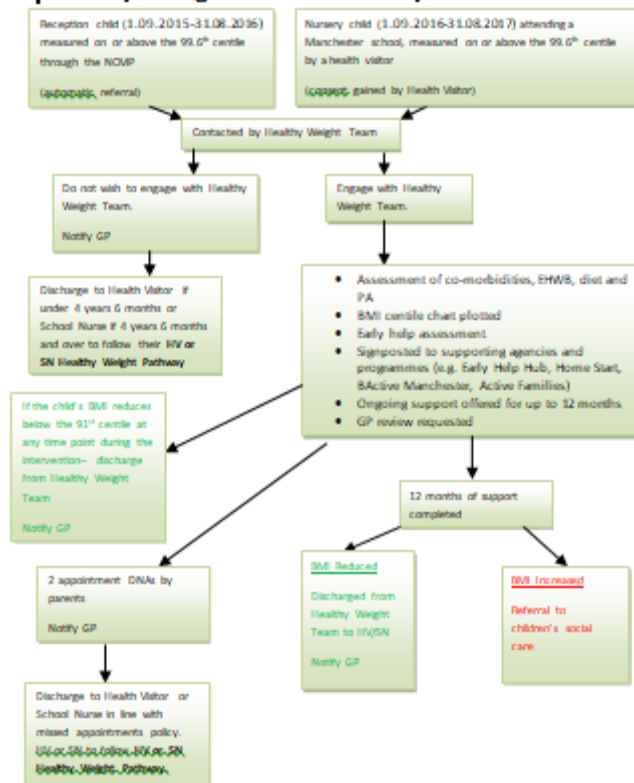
Reception child (1.09.2015-31.08.2016) measured on or above the 99.6$^{th}$ centile through the NCMP

(automatic referral)

Nursery child (1.09.2016-31.08.2017) attending a Manchester school, measured on or above the 99.6$^{th}$ centile by a health visitor

(consent gained by Health Visitor)

Contacted by Healthy Weight Team

Do not wish to engage with Healthy Weight Team.

Notify GP

Engage with Healthy Weight Team.

Discharge to Health Visitor if under 4 years 6 months or School Nurse if 4 years 6 months and over to follow their HV or SN Healthy Weight Pathway

- Assessment of co-morbidities, EHWB, diet and PA
- BMI centile chart plotted
- Early Help assessment
- Signposted to supporting agencies and programmes (e.g. Early Help Hub, Home Start, BActive Manchester, Active Families)
- Ongoing support offered for up to 12 months
- GP review requested

If the child's BMI reduces below the 91$^{st}$ centile at any time point during the intervention– discharge from Healthy Weight Team

Notify GP

12 months of support completed

2 appointment DNAs by parents

Notify GP

BMI Reduced

Discharged from Healthy Weight Team to HV/SN

Notify GP

BMI Increased

Referral to children's social care

Discharge to Health Visitor or School Nurse in line with missed appointments policy. HV or SN to follow HV or SN Healthy Weight Pathway